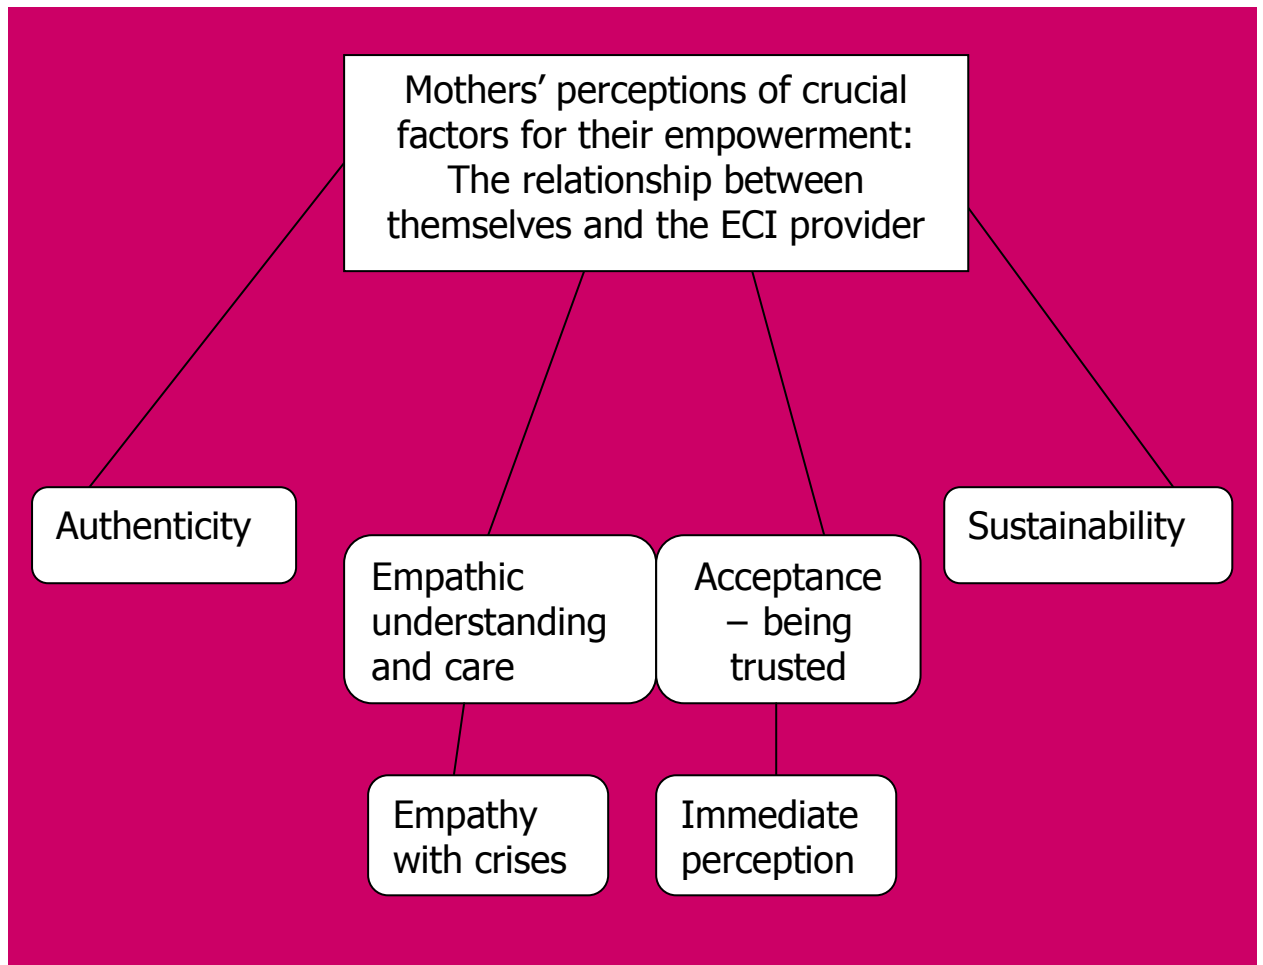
Mothers' perceptions of crucial factors for their empowerment: The relationship between themselves and the ECI provider

Authenticity

Empathic understanding and care

Acceptance – being trusted

Sustainability

Empathy with crises

Immediate perception